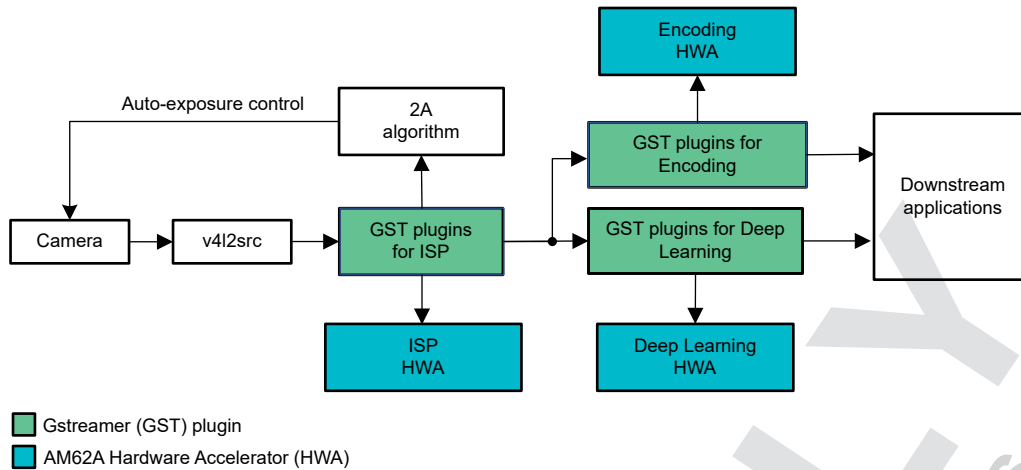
Encoding HWA

Auto-exposure control

2A algorithm

GST plugins for Encoding

Downstream applications

Camera

v4l2src

GST plugins for ISP

GST plugins for Deep Learning

ISP HWA

Deep Learning HWA

Gstreamer (GST) plugin

AM62A Hardware Accelerator (HWA)